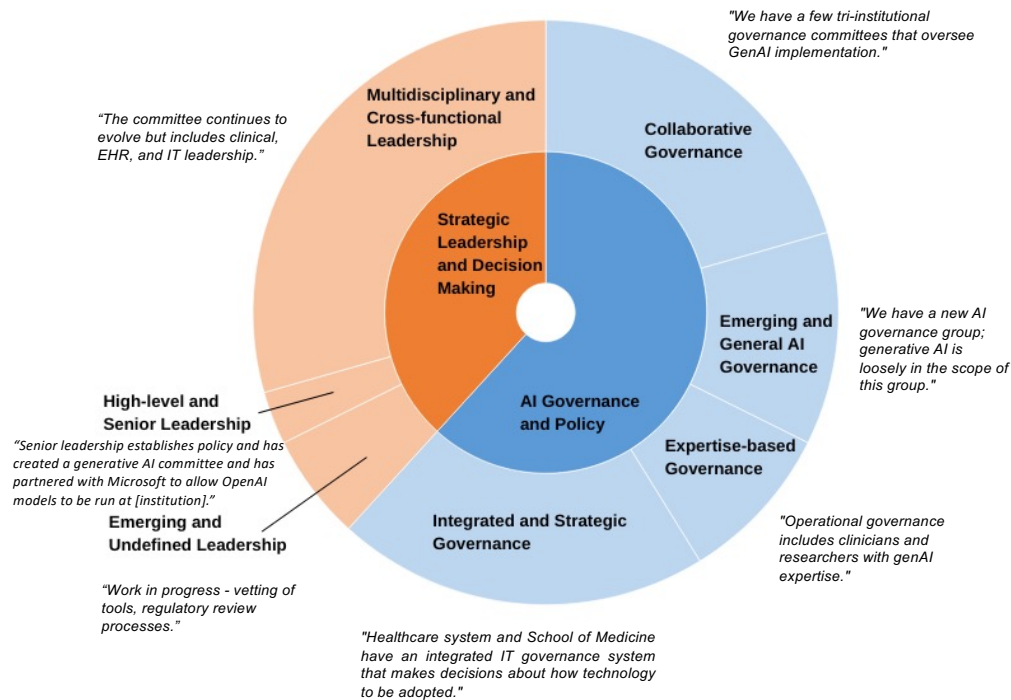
"We have a few tri-institutional governance committees that oversee GenAI implementation."

"The committee continues to evolve but includes clinical, EHR, and IT leadership."

Multidisciplinary and Cross-functional Leadership

Collaborative Governance

Strategic Leadership and Decision Making

Emerging and General AI Governance

"We have a new AI governance group; generative AI is loosely in the scope of this group."

AI Governance and Policy

High-level and Senior Leadership

"Senior leadership establishes policy and has created a generative AI committee and has partnered with Microsoft to allow OpenAI models to be run at [institution]."

Expertise-based Governance

Emerging and Undefined Leadership

Integrated and Strategic Governance

"Operational governance includes clinicians and researchers with genAI expertise."

"Work in progress - vetting of tools, regulatory review processes."

"Healthcare system and School of Medicine have an integrated IT governance system that makes decisions about how technology to be adopted."